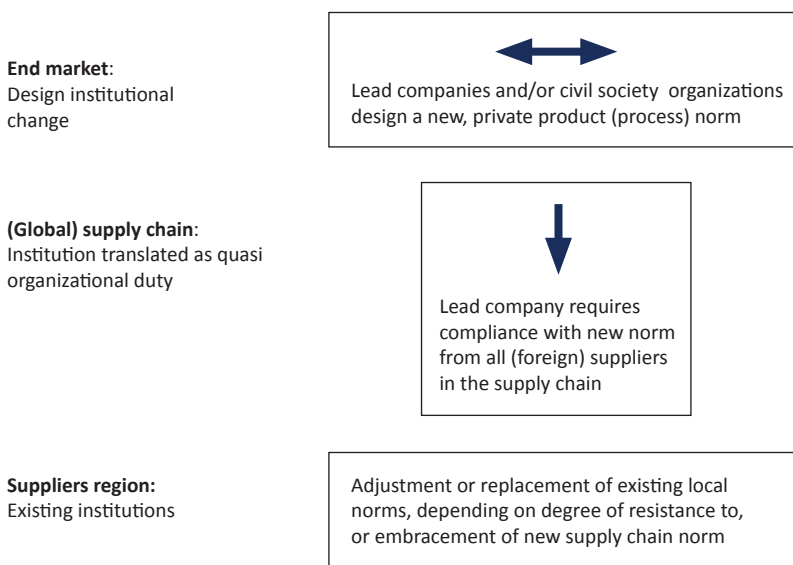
**End market**:
Design institutional change

Lead companies and/or civil society organizations design a new, private product (process) norm

**(Global) supply chain**:
Institution translated as quasi organizational duty

Lead company requires compliance with new norm from all (foreign) suppliers in the supply chain

**Suppliers region:**
Existing institutions

Adjustment or replacement of existing local norms, depending on degree of resistance to, or embracement of new supply chain norm